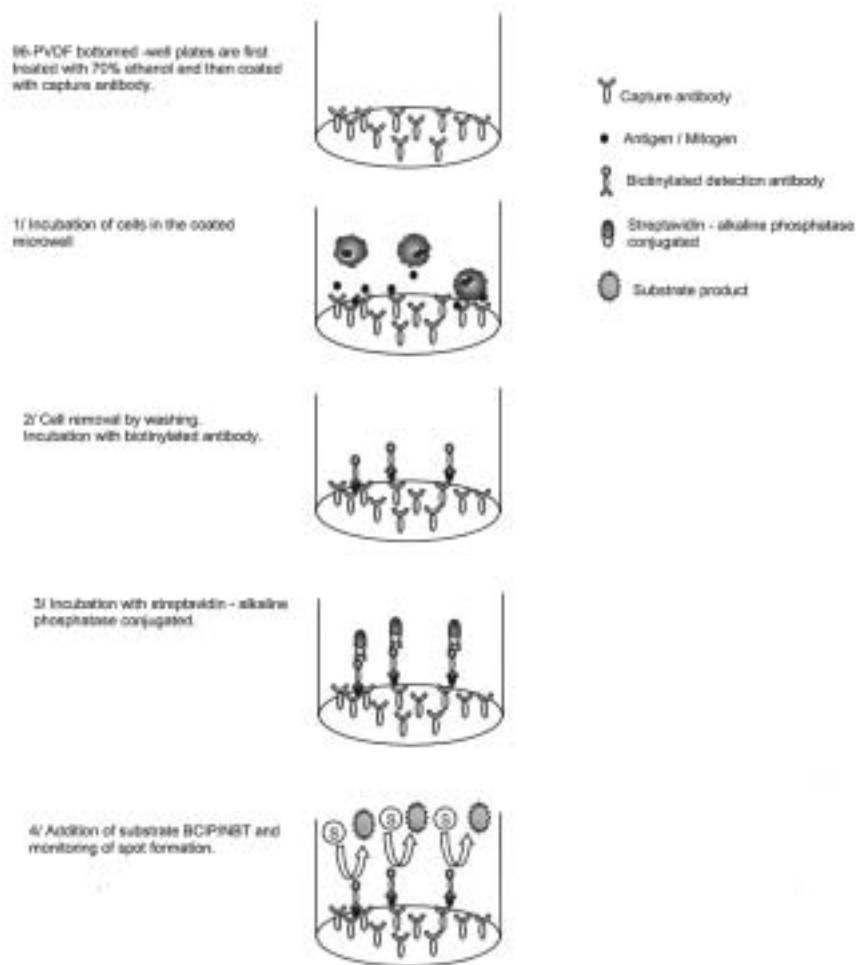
96-PVDF bottomed -well plates are first treated with 70% ethanol and then coated with capture antibody.

Capture antibody

Antigen / Mitogen

Biotinylated detection antibody

Streptavidin - alkaline phosphatase conjugated

Substrate product

1/ Incubation of cells in the coated microwell.

2/ Cell removal by washing. Incubation with biotinylated antibody.

3/ Incubation with streptavidin - alkaline phosphatase conjugated.

4/ Addition of substrate BCIP/NBT and monitoring of spot formation.

S

S

S